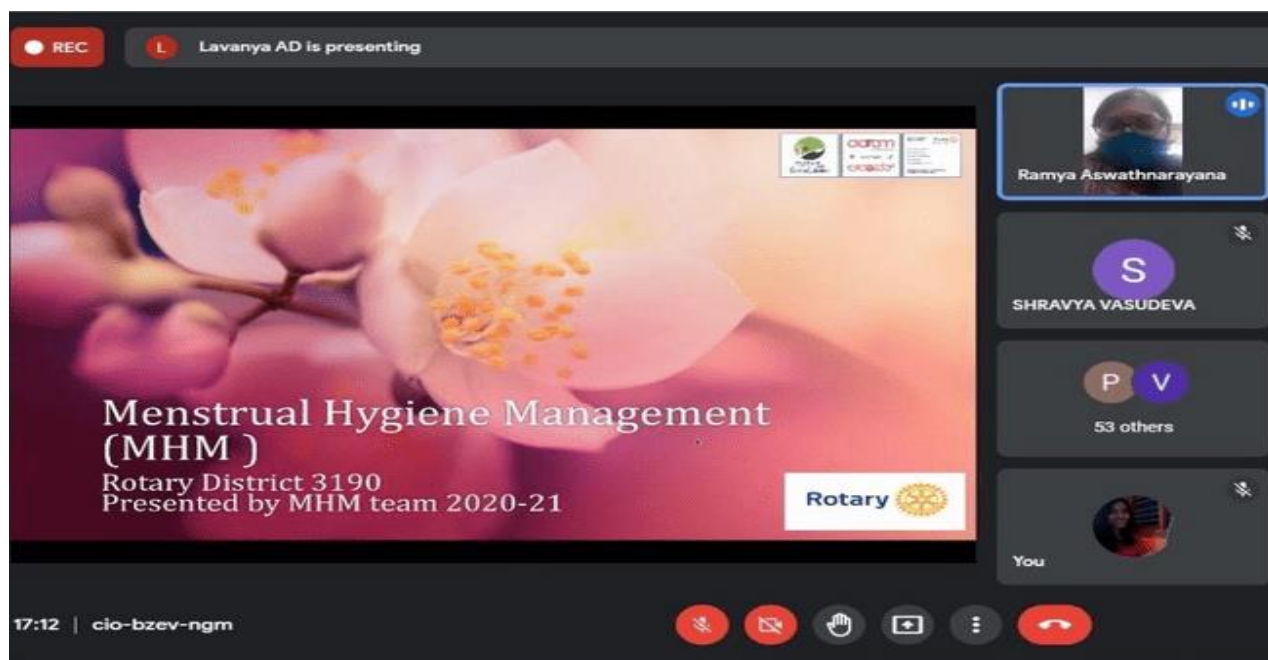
REC

L Lavanya AD is presenting

Menstrual Hygiene Management (MHM )
Rotary District 3190
Presented by MHM team 2020-21

Rotary

Ramya Aswathnarayana

S
SHRAVYA VASUDEVA

P V
53 others

You

17:12 | cio-bzev-ngm